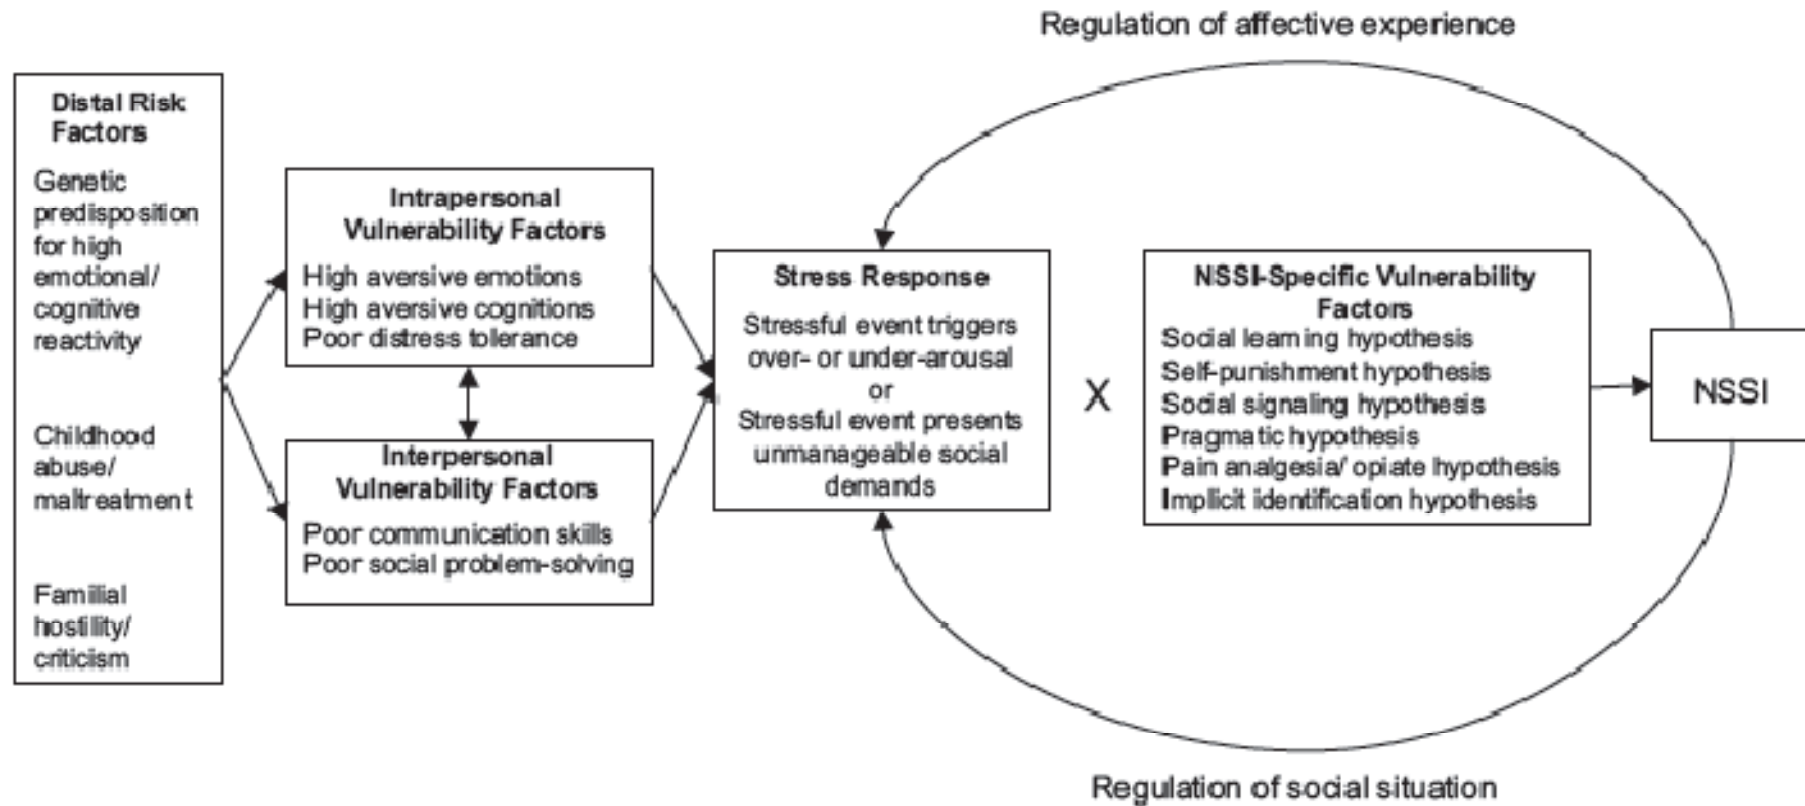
Regulation of affective experience

Distal Risk Factors

Genetic predisposition for high emotional/ cognitive reactivity

Childhood abuse/ maltreatment

Familial hostility/ criticism

Intrapersonal Vulnerability Factors

High aversive emotions
High aversive cognitions
Poor distress tolerance

Interpersonal Vulnerability Factors

Poor communication skills
Poor social problem-solving

Stress Response

Stressful event triggers over- or under-arousal
or
Stressful event presents unmanageable social demands

X

NSSI-Specific Vulnerability Factors

Social learning hypothesis
Self-punishment hypothesis
Social signaling hypothesis
Pragmatic hypothesis
Pain analgesia/ opiate hypothesis
Implicit identification hypothesis

NSSI

Regulation of social situation